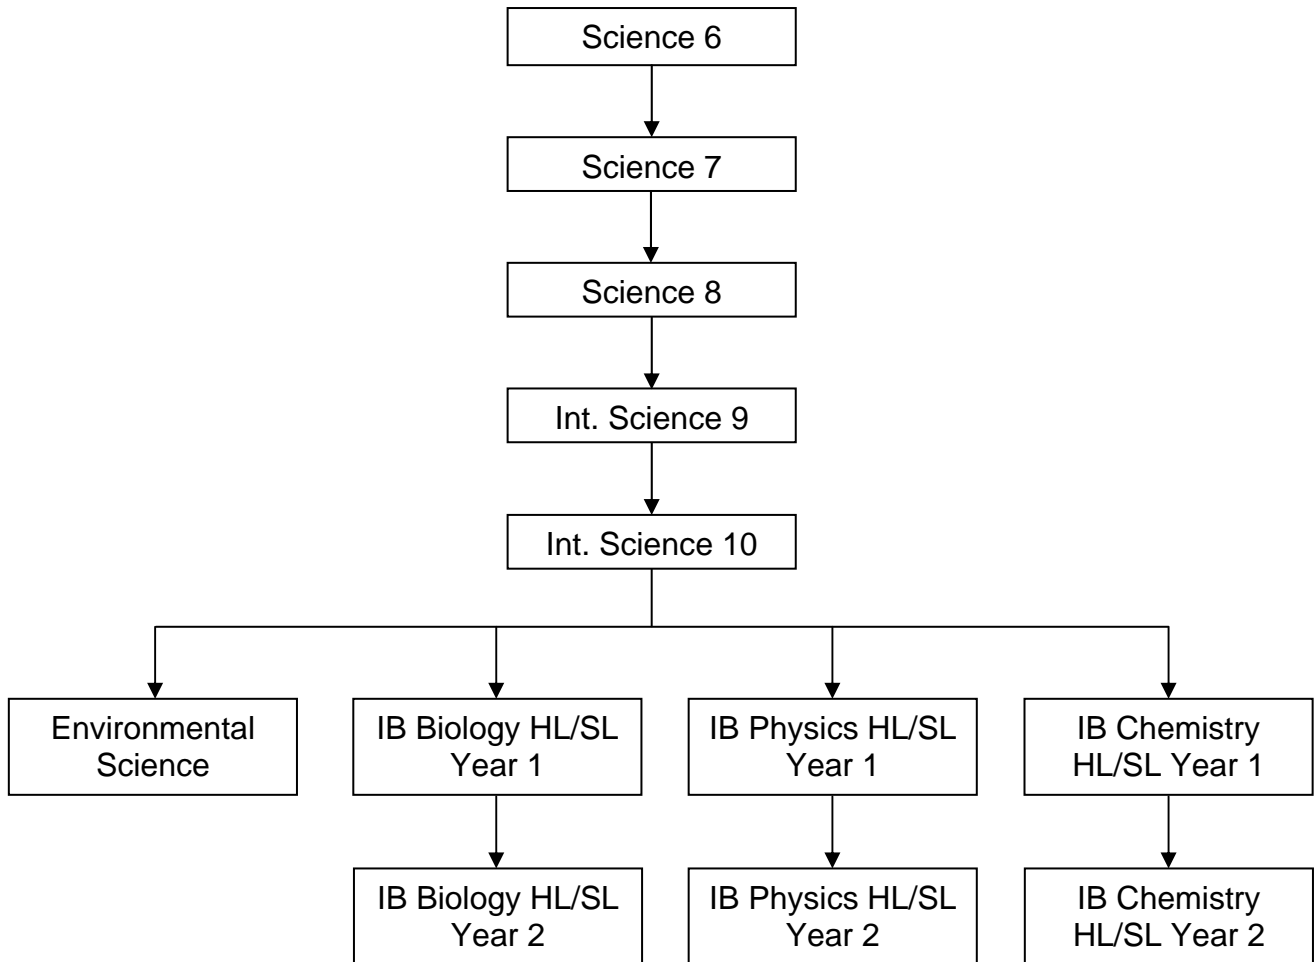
Science 6

Science 7

Science 8

Int. Science 9

Int. Science 10

Environmental Science

IB Biology HL/SL Year 1

IB Physics HL/SL Year 1

IB Chemistry HL/SL Year 1

IB Biology HL/SL Year 2

IB Physics HL/SL Year 2

IB Chemistry HL/SL Year 2